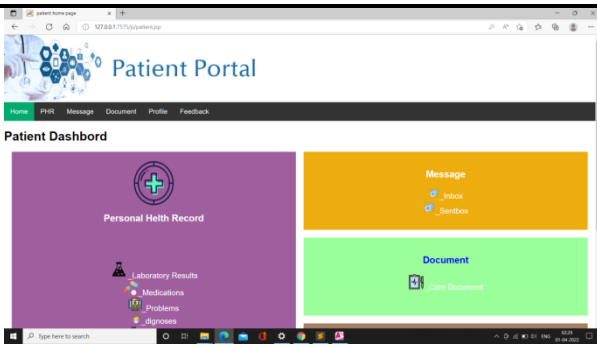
patient home page
127.0.0.1:7575/pj/patient.jsp

Patient Portal

Home PHR Message Document Profile Feedback

Patient Dashbord

Personal Helth Record

_Laboratory Results
_Medications
_Problems
_dignoses

Message
_Inbox
_Sentbox

Document
Care Document

Type here to search
ENG 02:25 01-04-2022